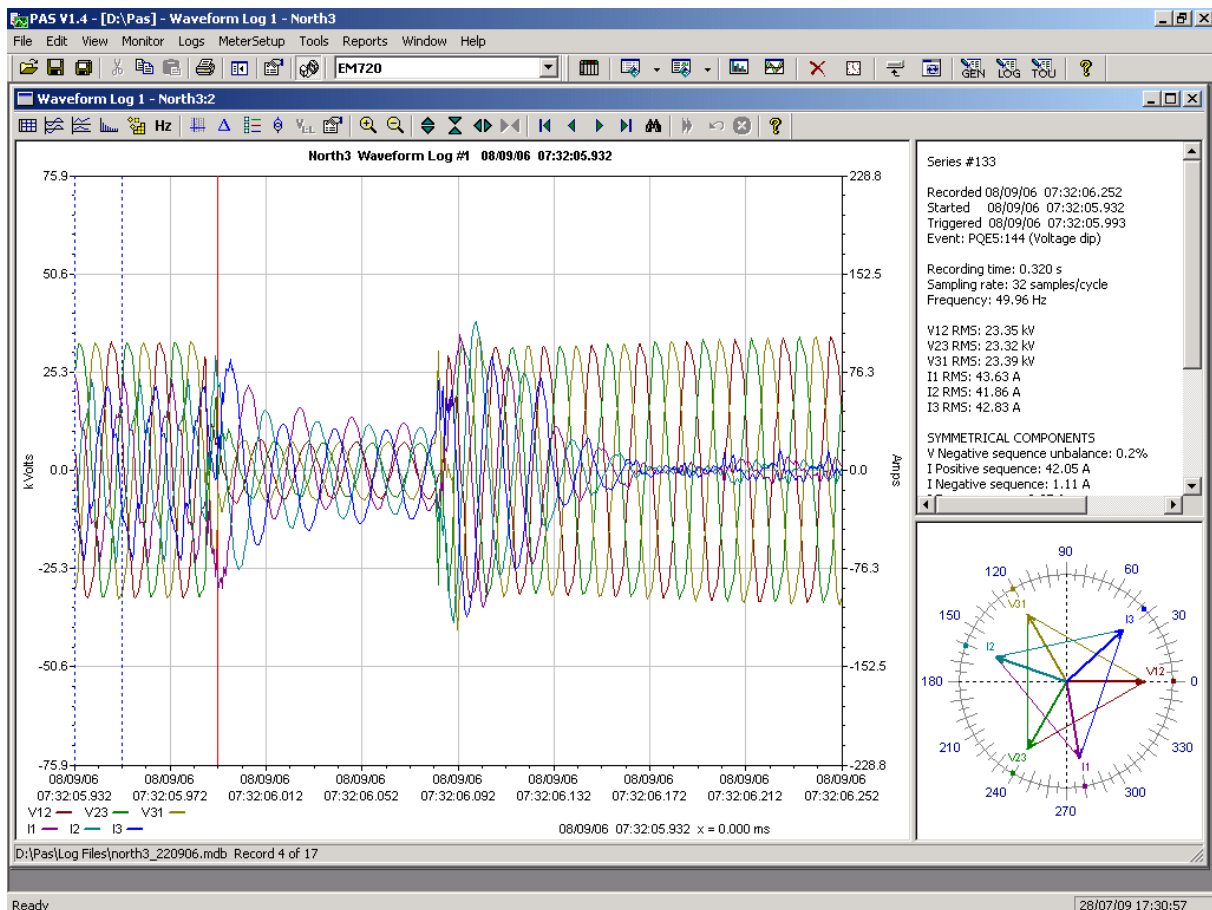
PAS V1.4 - [D:\Pas] - Waveform Log 1 - North3

File Edit View Monitor Logs MeterSetup Tools Reports Window Help

EM720

GEN LOG TOU

Waveform Log 1 - North3:2

Hz

North3 Waveform Log #1 08/09/06 07:32:05.932

75.9
50.6
25.3
0.0
-25.3
-50.6
-75.9

k Volts

228.8
152.5
76.3
0.0
-76.3
-152.5
-228.8

Amps

08/09/06 07:32:05.932
08/09/06 07:32:05.972
08/09/06 07:32:06.012
08/09/06 07:32:06.052
08/09/06 07:32:06.092
08/09/06 07:32:06.132
08/09/06 07:32:06.172
08/09/06 07:32:06.212
08/09/06 07:32:06.252

V12 V23 V31
I1 I2 I3

08/09/06 07:32:05.932 x = 0.000 ms

Series #133

Recorded 08/09/06 07:32:06.252
Started 08/09/06 07:32:05.932
Triggered 08/09/06 07:32:05.993
Event: PQE5:144 (Voltage dip)

Recording time: 0.320 s
Sampling rate: 32 samples/cycle
Frequency: 49.96 Hz

V12 RMS: 23.35 kV
V23 RMS: 23.32 kV
V31 RMS: 23.39 kV
I1 RMS: 43.63 A
I2 RMS: 41.86 A
I3 RMS: 42.83 A

SYMMETRICAL COMPONENTS
V Negative sequence unbalance: 0.2%
I Positive sequence: 42.05 A
I Negative sequence: 1.11 A

90
60
30
0
330
300
270
240
210
180
150
120
V31
I3
I2
V12
V23
I1

D:\Pas\Log Files\north3_220906.mdb Record 4 of 17

Ready

28/07/09 17:30:57